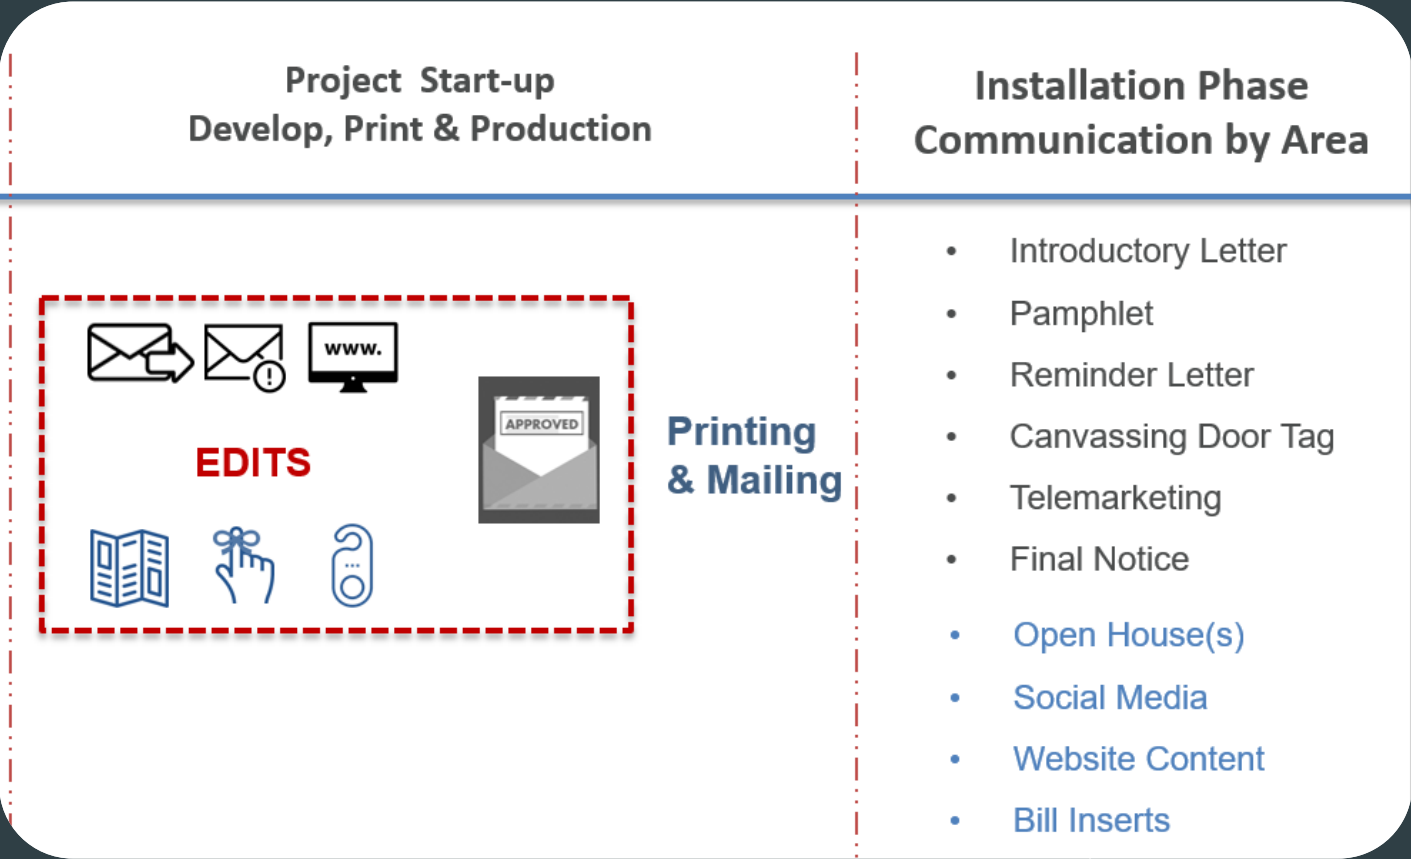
Project Start-up
Develop, Print & Production

Installation Phase
Communication by Area

www.

EDITS

APPROVED

Printing
& Mailing

- Introductory Letter
- Pamphlet
- Reminder Letter
- Canvassing Door Tag
- Telemarketing
- Final Notice
- Open House(s)
- Social Media
- Website Content
- Bill Inserts